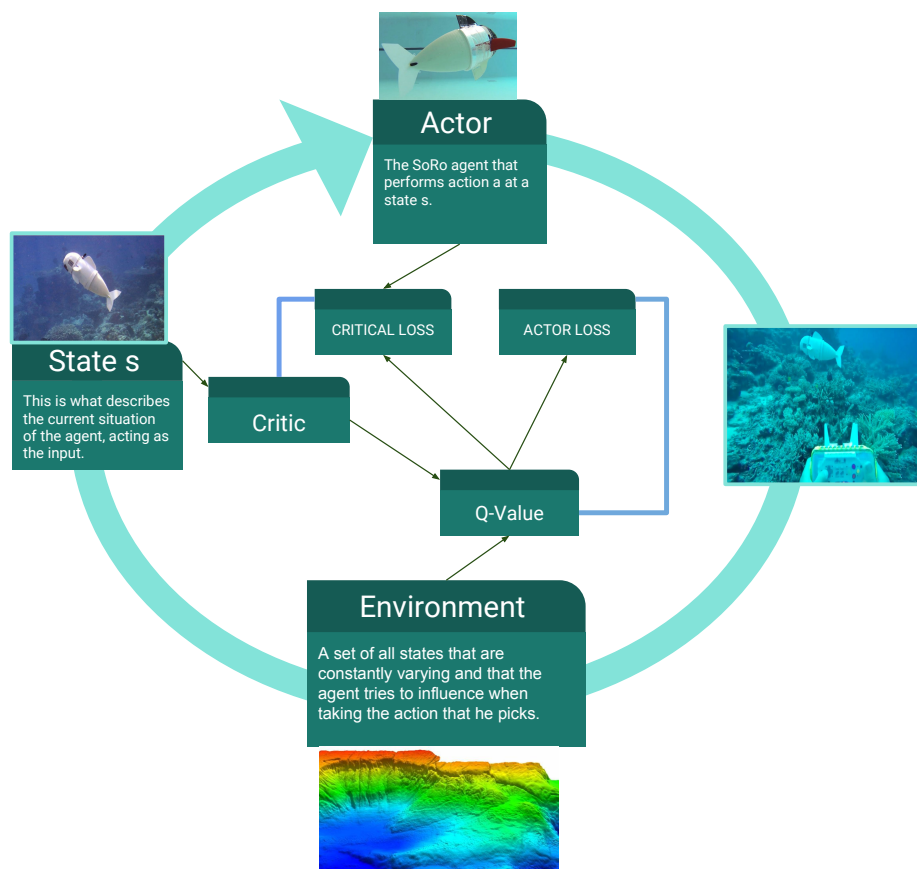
Actor

The SoRo agent that performs action a at a state s.

State s

This is what describes the current situation of the agent, acting as the input.

CRITICAL LOSS

ACTOR LOSS

Critic

Q-Value

Environment

A set of all states that are constantly varying and that the agent tries to influence when taking the action that he picks.